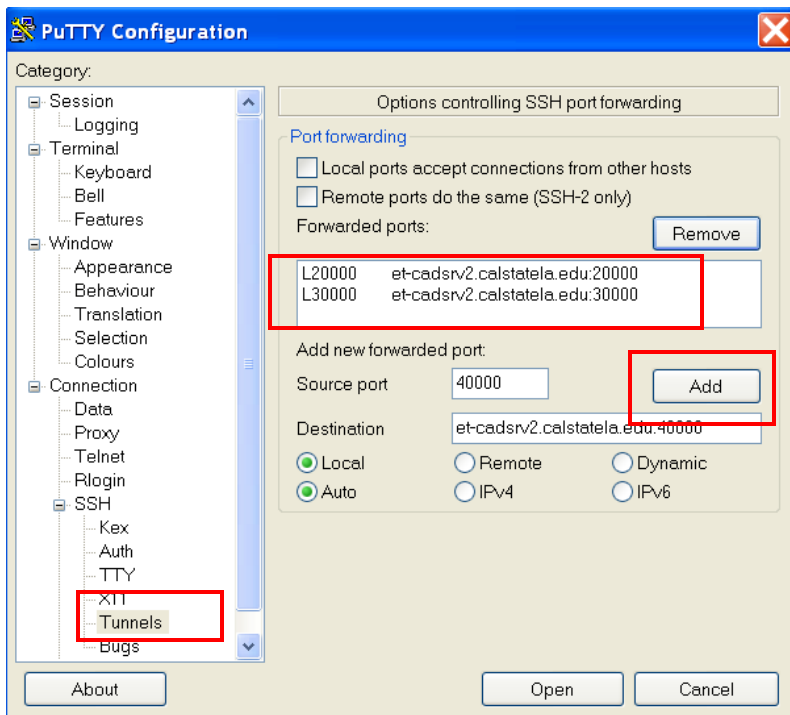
PuTTY Configuration

Category:

Session
Logging
Terminal
Keyboard
Bell
Features
Window
Appearance
Behaviour
Translation
Selection
Colours
Connection
Data
Proxy
Telnet
Rlogin
SSH
Kex
Auth
TTY
X11
Tunnels
Bugs

Options controlling SSH port forwarding

Port forwarding

Local ports accept connections from other hosts

Remote ports do the same (SSH-2 only)

Forwarded ports:

Remove

L20000 et-cadsrv2.calstatela.edu:20000
L30000 et-cadsrv2.calstatela.edu:30000

Add new forwarded port:

Source port 40000

Add

Destination et-cadsrv2.calstatela.edu:40000

Local Remote Dynamic

Auto IPv4 IPv6

About

Open

Cancel